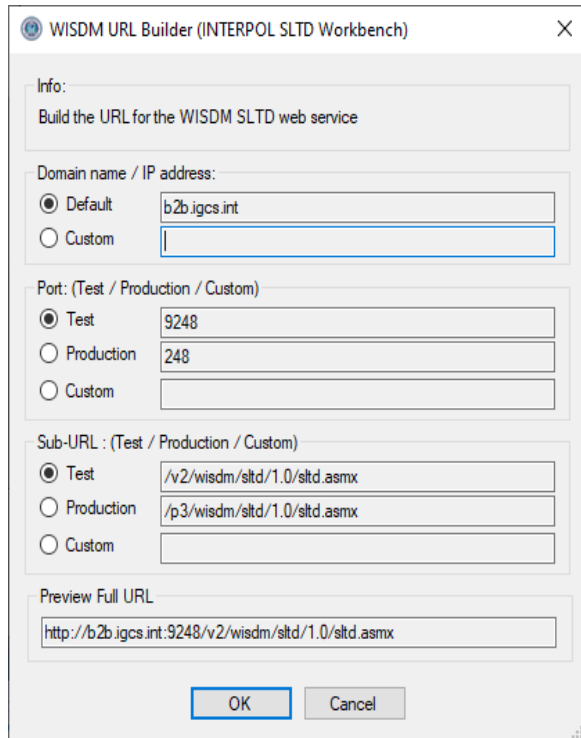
WISDM URL Builder (INTERPOL SLTD Workbench)

X

Info:

Build the URL for the WISDM SLTD web service

Domain name / IP address:

Default b2b.igcs.int

Custom

Port: (Test / Production / Custom)

Test 9248

Production 248

Custom

Sub-URL : (Test / Production / Custom)

Test /v2/wisdm/sltd/1.0/sltd.asmx

Production /p3/wisdm/sltd/1.0/sltd.asmx

Custom

Preview Full URL

http://b2b.igcs.int:9248/v2/wisdm/sltd/1.0/sltd.asmx

OK Cancel